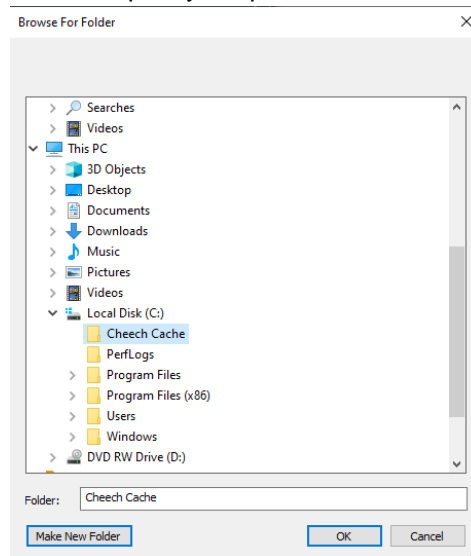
Browse For Folder

Searches
Videos
This PC
3D Objects
Desktop
Documents
Downloads
Music
Pictures
Videos
Local Disk (C:)
Cheech Cache
PerfLogs
Program Files
Program Files (x86)
Users
Windows
DVD RW Drive (D:)

Folder: Cheech Cache

Make New Folder
OK
Cancel